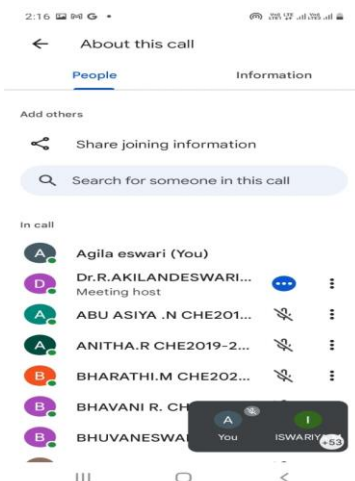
2:16

About this call

People

Information

Add others

Share joining information

Search for someone in this call

In call

A Agila eswari (You)

D Dr.R.AKILANDESWARI...
Meeting host

A ABU ASIYA .N CHE201...

A ANITHA.R CHE2019-2...

B BHARATHI.M CHE202...

B BHAVANI R. CH

B BHUVANESWA

A
You

I
ISWARIY

+53